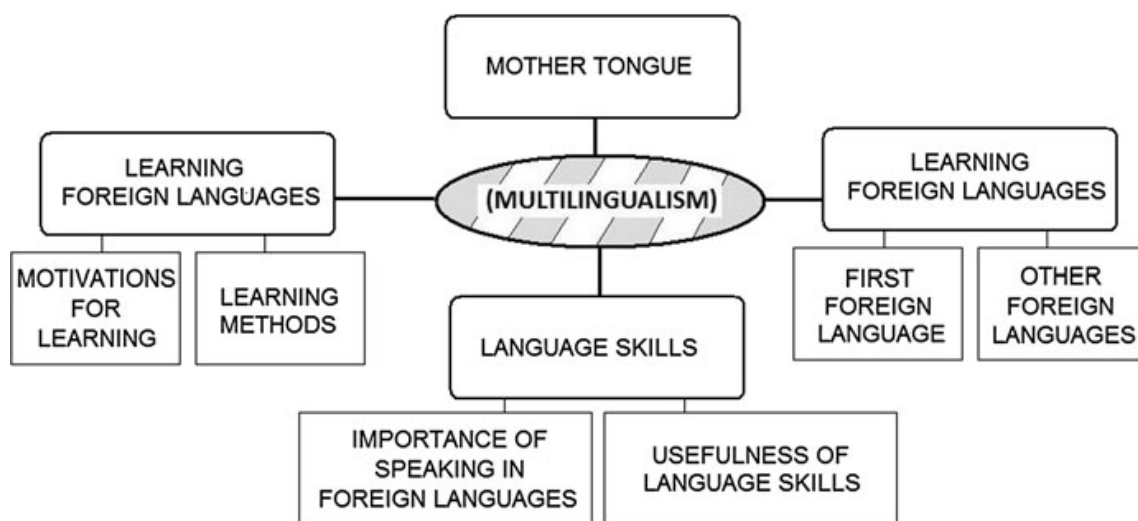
MOTHER TONGUE

LEARNING FOREIGN LANGUAGES

(MULTILINGUALISM)

LEARNING FOREIGN LANGUAGES

MOTIVATIONS FOR LEARNING

LEARNING METHODS

FIRST FOREIGN LANGUAGE

OTHER FOREIGN LANGUAGES

LANGUAGE SKILLS

IMPORTANCE OF SPEAKING IN FOREIGN LANGUAGES

USEFULNESS OF LANGUAGE SKILLS